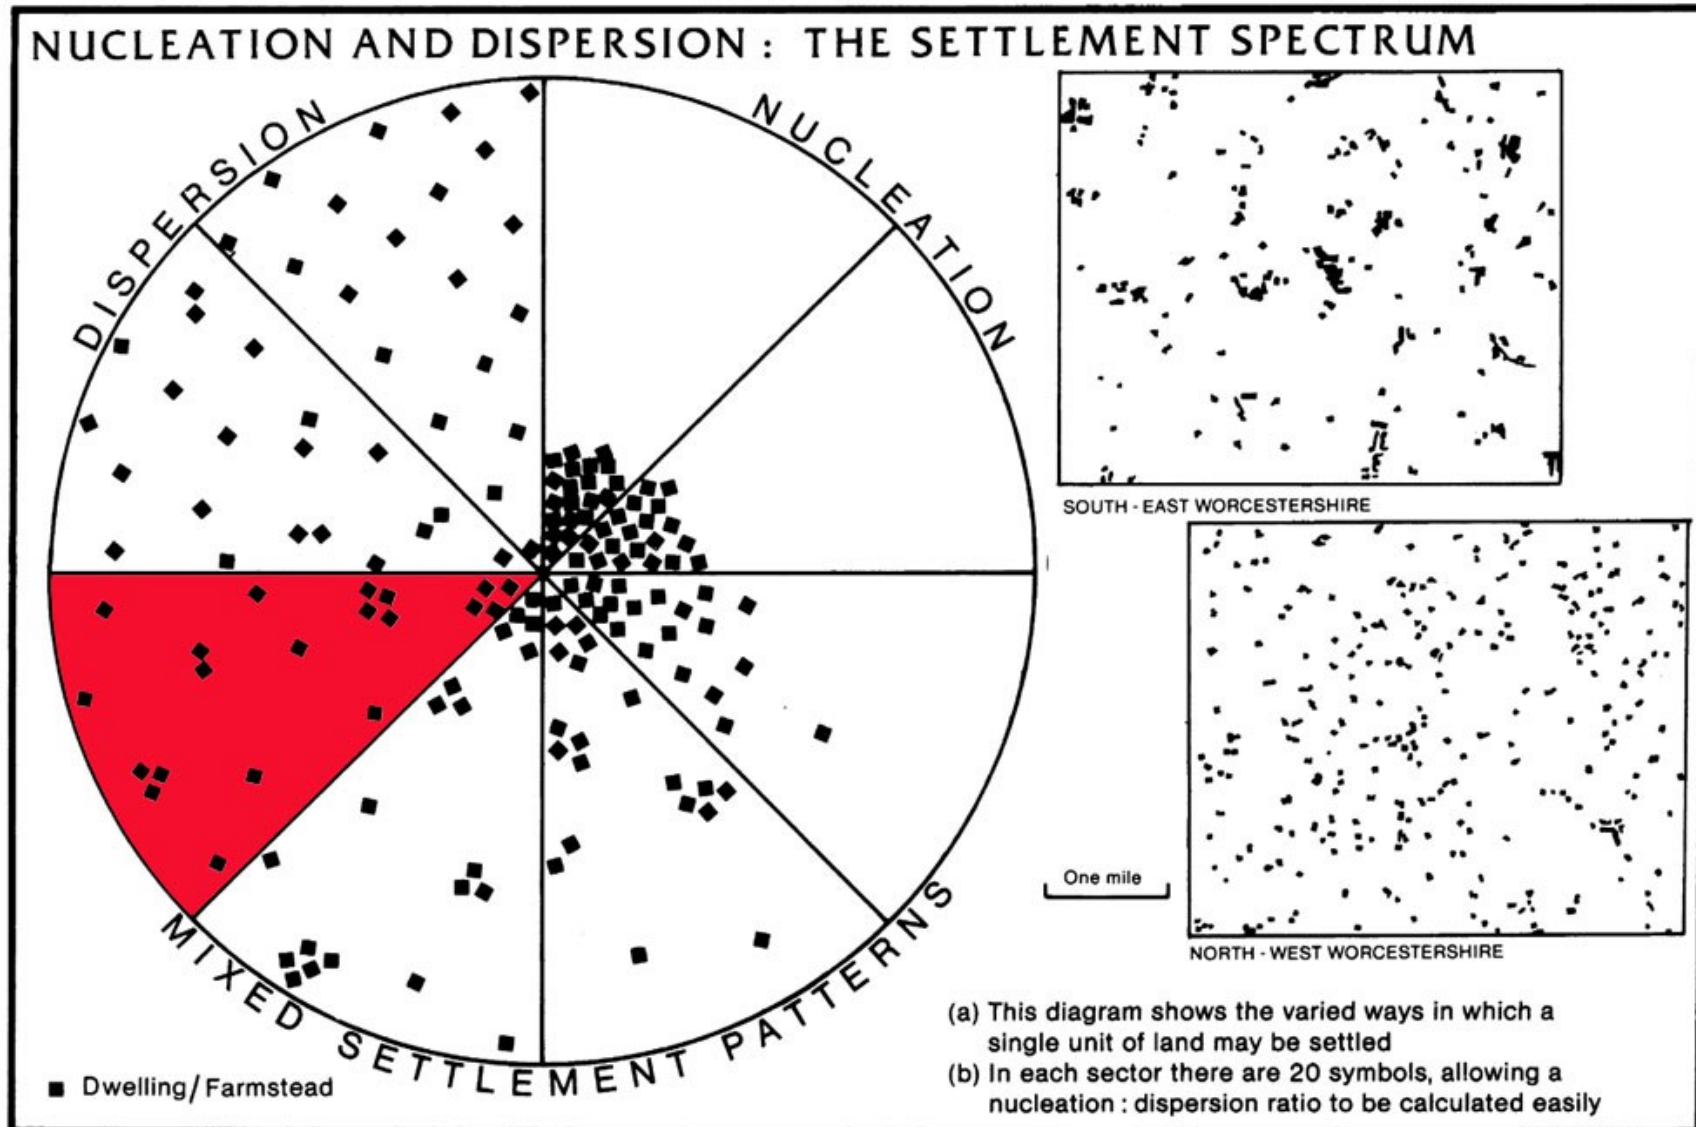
NUCLEATION AND DISPERSION : THE SETTLEMENT SPECTRUM

DISPERSION

NUCLEATION

MIXED SETTLEMENT PATTERNS

SOUTH - EAST WORCESTERSHIRE

One mile

NORTH - WEST WORCESTERSHIRE

■ Dwelling / Farmstead

(a) This diagram shows the varied ways in which a single unit of land may be settled
(b) In each sector there are 20 symbols, allowing a nucleation : dispersion ratio to be calculated easily